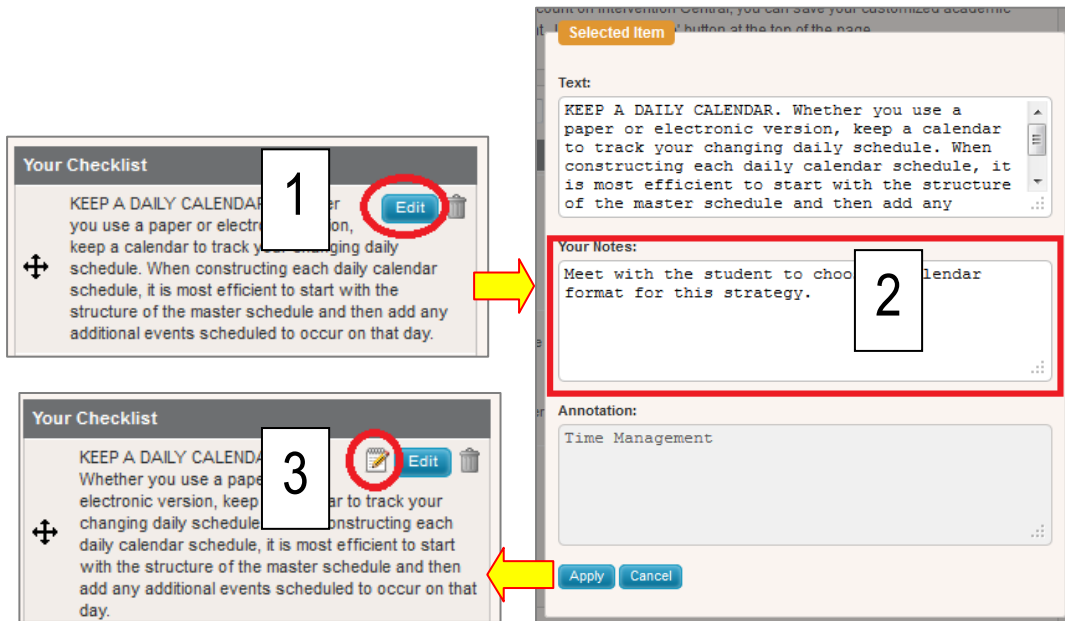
Your Checklist

KEEP A DAILY CALENDAR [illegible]er you use a paper or electr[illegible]on, keep a calendar to track yo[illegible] daily schedule. When constructing each daily calendar schedule, it is most efficient to start with the structure of the master schedule and then add any additional events scheduled to occur on that day.

Edit

1

Your Checklist

KEEP A DAILY CALENDA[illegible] Whether you use a pape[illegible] electronic version, keep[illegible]ar to track your changing daily schedule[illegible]onstructing each daily calendar schedule, it is most efficient to start with the structure of the master schedule and then add any additional events scheduled to occur on that day.

Edit

3

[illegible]count on Intervention Central, you can save your customized academic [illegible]' button at the top of the page.

Selected Item

Text:

KEEP A DAILY CALENDAR. Whether you use a paper or electronic version, keep a calendar to track your changing daily schedule. When constructing each daily calendar schedule, it is most efficient to start with the structure of the master schedule and then add any

Your Notes:

Meet with the student to choo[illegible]lendar format for this strategy.

2

Annotation:

Time Management

Apply Cancel